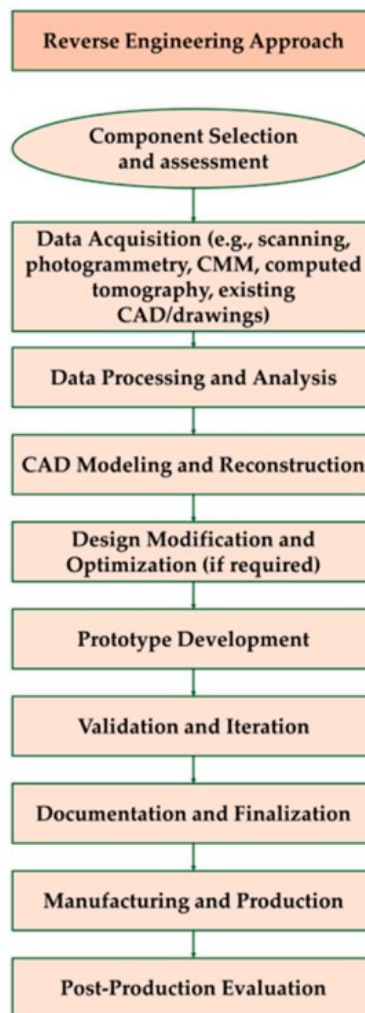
Reverse Engineering Approach

Component Selection and assessment

Data Acquisition (e.g., scanning, photogrammetry, CMM, computed tomography, existing CAD/drawings)

Data Processing and Analysis

CAD Modeling and Reconstruction

Design Modification and Optimization (if required)

Prototype Development

Validation and Iteration

Documentation and Finalization

Manufacturing and Production

Post-Production Evaluation